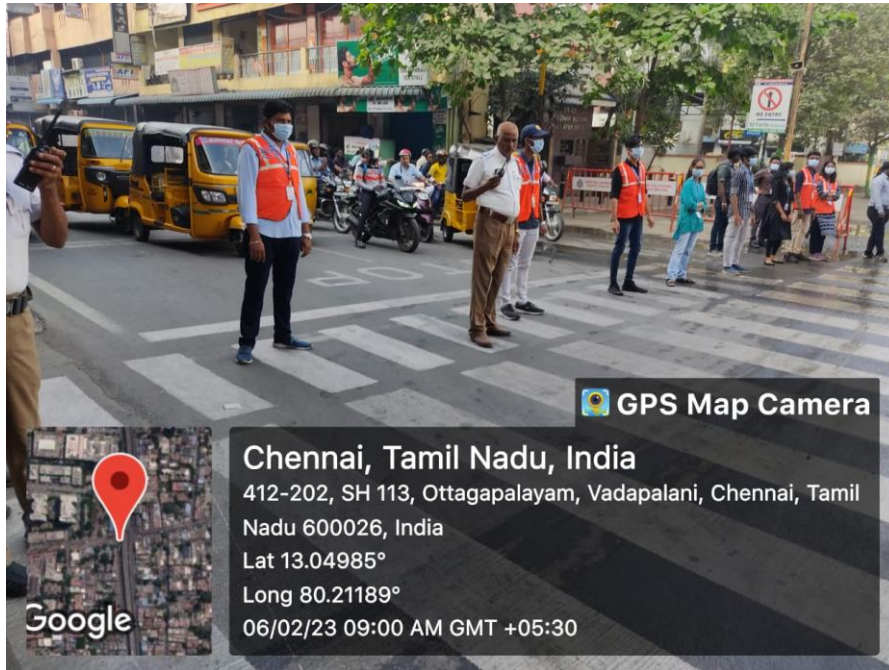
NO ENTRY

GPS Map Camera

Chennai, Tamil Nadu, India

412-202, SH 113, Ottagapalayam, Vadapalani, Chennai, Tamil Nadu 600026, India

Lat 13.04985°

Long 80.21189°

06/02/23 09:00 AM GMT +05:30

Google